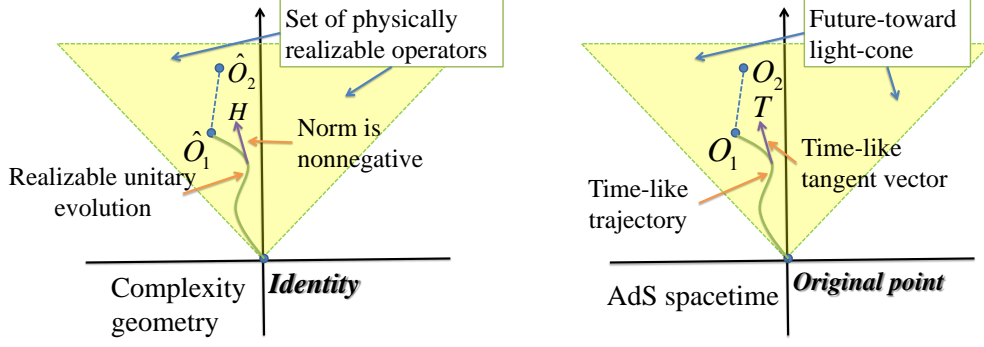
Set of physically realizable operators

$\hat{O}_2$

$H$

$\hat{O}_1$

Norm is nonnegative

Realizable unitary evolution

Complexity geometry

***Identity***

Future-toward light-cone

$O_2$

$T$

$O_1$

Time-like tangent vector

Time-like trajectory

AdS spacetime

***Original point***